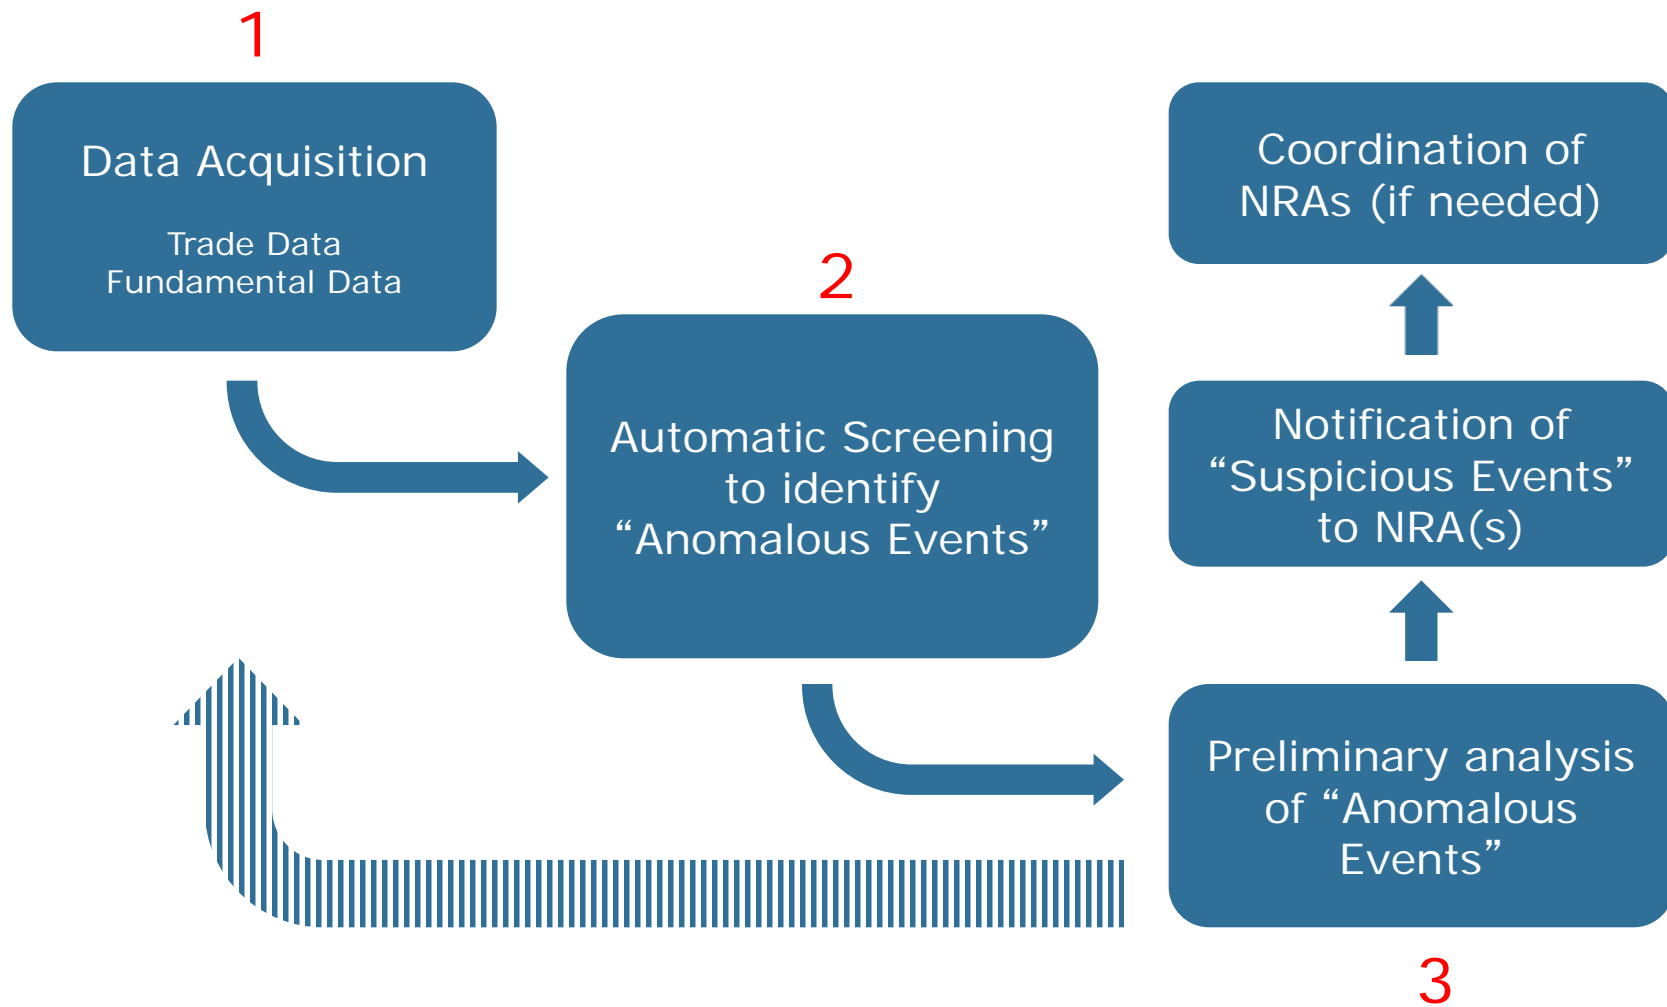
1

Data Acquisition

Trade Data
Fundamental Data

Coordination of NRAs (if needed)

2

Automatic Screening to identify “Anomalous Events”

Notification of “Suspicious Events” to NRA(s)

Preliminary analysis of “Anomalous Events”

3